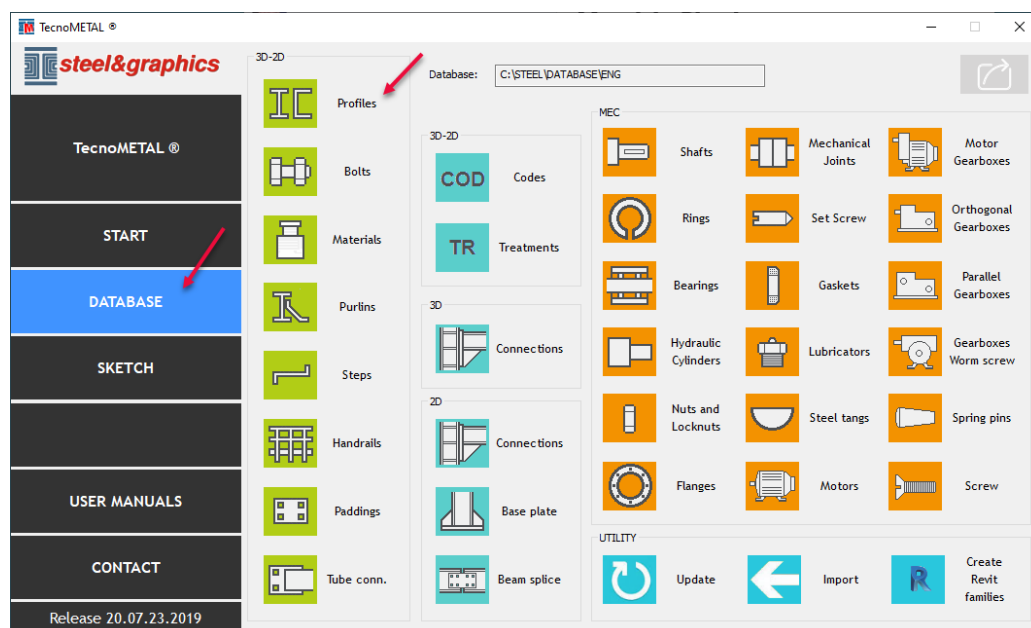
TecnoMETAL ®

steel&graphics

TecnoMETAL ®

START

DATABASE

SKETCH

USER MANUALS

CONTACT

Release 20.07.23.2019

3D-2D

Profiles

Bolts

Materials

Purlins

Steps

Handrails

Paddings

Tube conn.

Database: C:\STEEL\DATABASE\ENG

3D-2D

COD Codes

TR Treatments

3D

Connections

2D

Connections

Base plate

Beam splice

MEC

Shafts

Mechanical Joints

Motor Gearboxes

Rings

Set Screw

Orthogonal Gearboxes

Bearings

Gaskets

Parallel Gearboxes

Hydraulic Cylinders

Lubricators

Gearboxes Worm screw

Nuts and Locknuts

Steel tangs

Spring pins

Flanges

Motors

Screw

UTILITY

Update

Import

Create Revit families